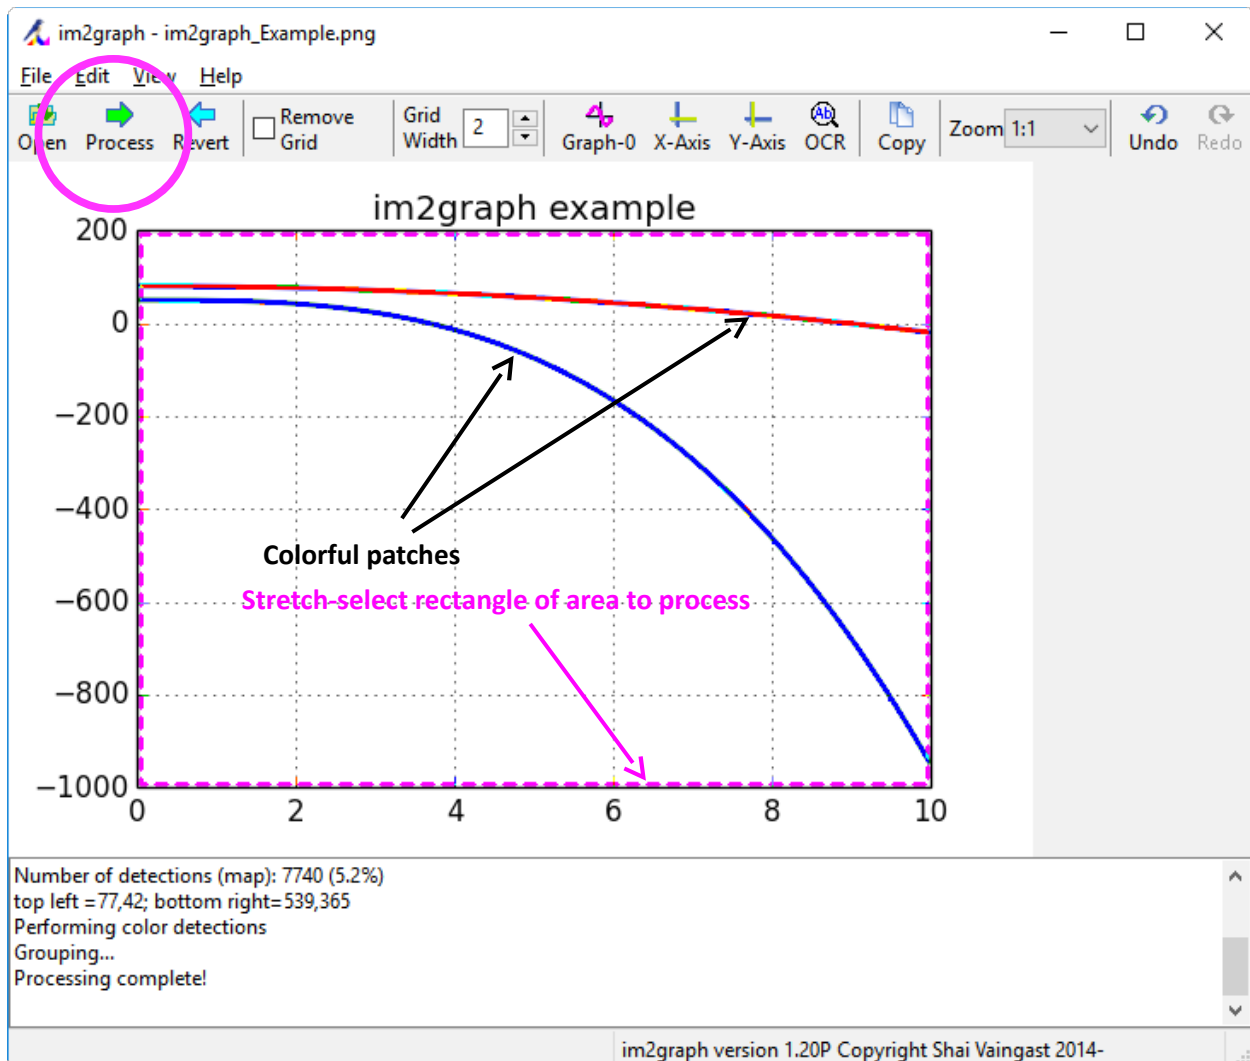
im2graph - im2graph_Example.png

File Edit View Help

Open Process Revert Remove Grid Grid Width 2 Graph-0 X-Axis Y-Axis OCR Copy Zoom 1:1 Undo Redo

im2graph example

200
0
−200
−400
−600
−800
−1000

0 2 4 6 8 10

Colorful patches

Stretch-select rectangle of area to process

Number of detections (map): 7740 (5.2%)
top left =77,42; bottom right=539,365
Performing color detections
Grouping...
Processing complete!

im2graph version 1.20P Copyright Shai Vaingast 2014-